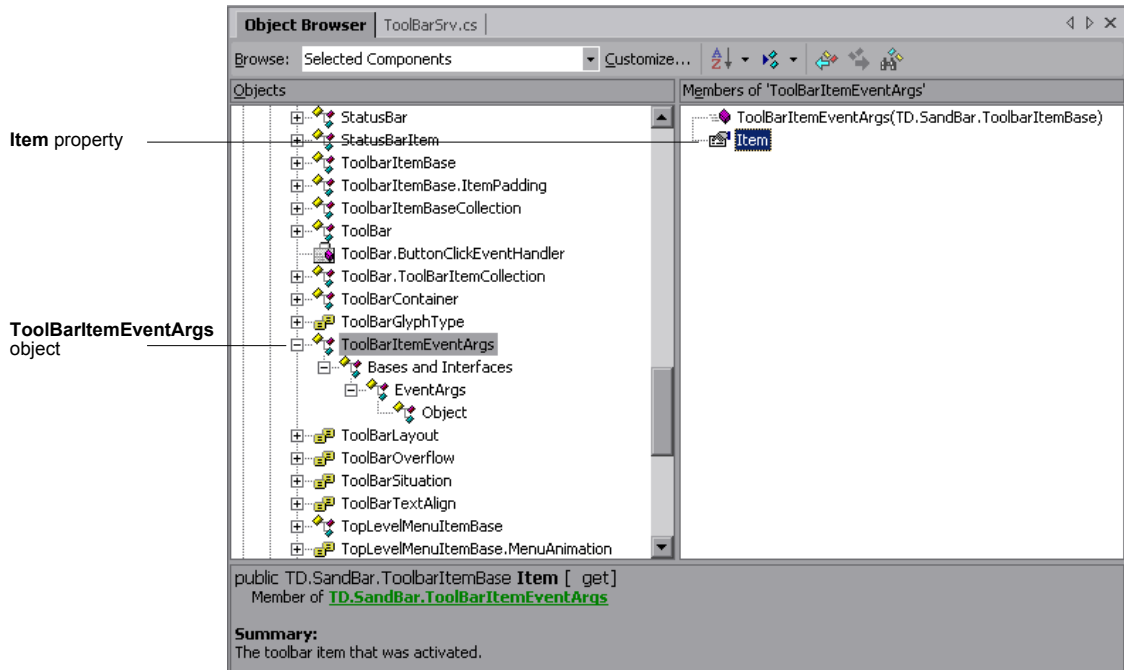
Object Browser | ToolBarSrv.cs

Browse: Selected Components Customize...

Objects

StatusBar
StatusBarItem
ToolbarItemBase
ToolbarItemBase.ItemPadding
ToolbarItemBaseCollection
ToolBar
ToolBar.ButtonClickEventHandler
ToolBar.ToolBarItemCollection
ToolBarContainer
ToolBarGlyphType
ToolBarItemEventArgs
Bases and Interfaces
EventArgs
Object
ToolBarLayout
ToolBarOverflow
ToolBarSituation
ToolBarTextAlign
TopLevelMenuItemBase
TopLevelMenuItemBase.MenuAnimation

Members of 'ToolBarItemEventArgs'

ToolBarItemEventArgs(TD.SandBar.ToolbarItemBase)
Item

**Item** property

**ToolBarItemEventArgs** object

public TD.SandBar.ToolbarItemBase **Item** [ get]
Member of TD.SandBar.ToolBarItemEventArgs

**Summary:**
The toolbar item that was activated.